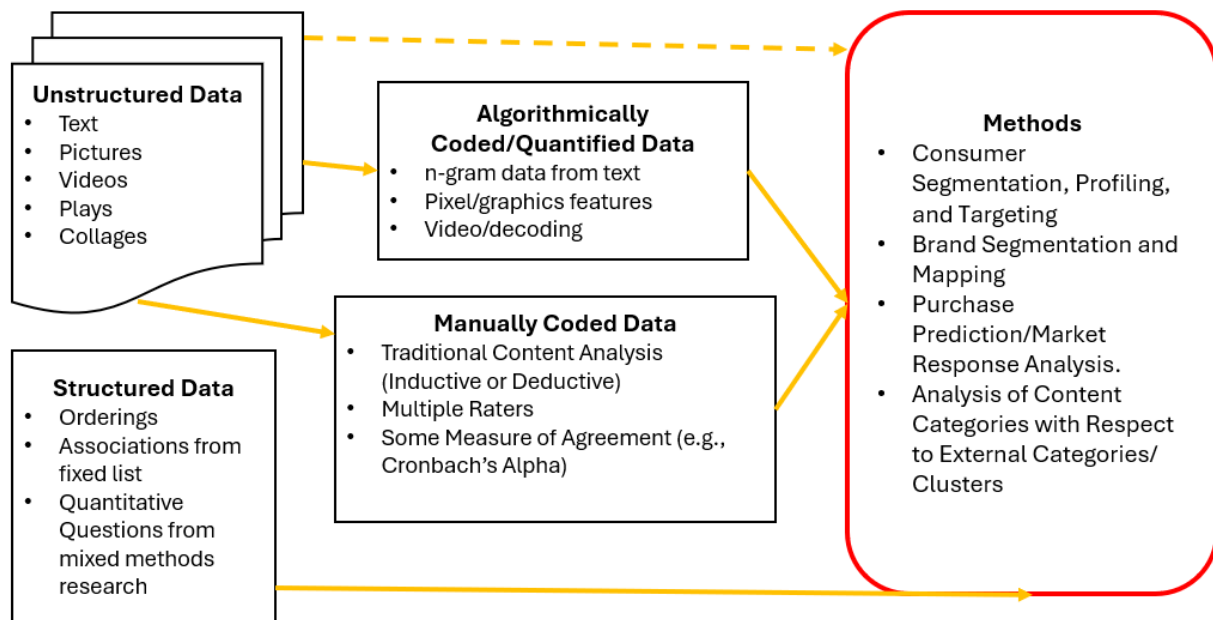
**Unstructured Data**
- Text
- Pictures
- Videos
- Plays
- Collages

**Algorithmically Coded/Quantified Data**
- n-gram data from text
- Pixel/graphics features
- Video/decoding

**Manually Coded Data**
- Traditional Content Analysis (Inductive or Deductive)
- Multiple Raters
- Some Measure of Agreement (e.g., Cronbach's Alpha)

**Structured Data**
- Orderings
- Associations from fixed list
- Quantitative Questions from mixed methods research

**Methods**
- Consumer Segmentation, Profiling, and Targeting
- Brand Segmentation and Mapping
- Purchase Prediction/Market Response Analysis.
- Analysis of Content Categories with Respect to External Categories/ Clusters